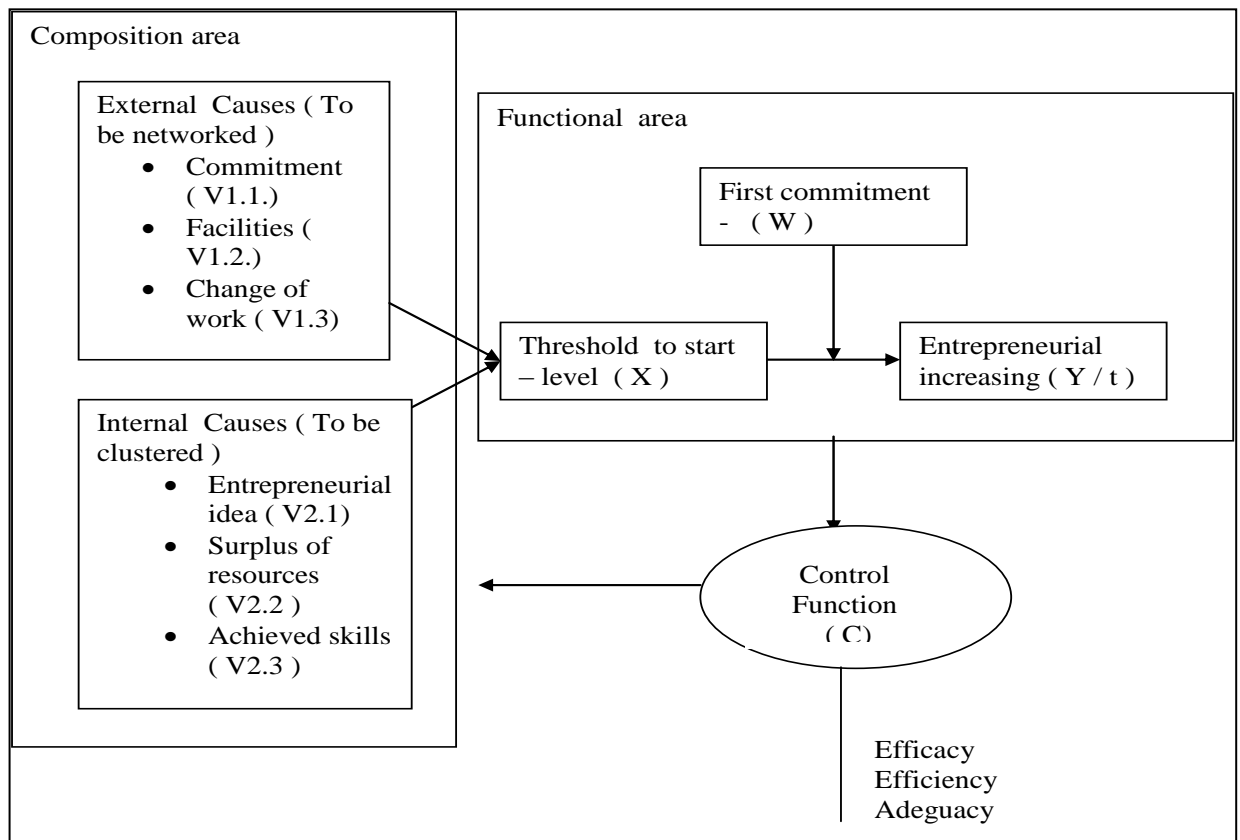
Composition area

External Causes ( To be networked )
- Commitment ( V1.1.)
- Facilities ( V1.2.)
- Change of work ( V1.3)

Internal Causes ( To be clustered )
- Entrepreneurial idea ( V2.1)
- Surplus of resources ( V2.2 )
- Achieved skills ( V2.3 )

Functional area

First commitment - ( W )

Threshold to start – level ( X )

Entrepreneurial increasing ( Y / t )

Control Function ( C)

Efficacy
Efficiency
Adeguacy